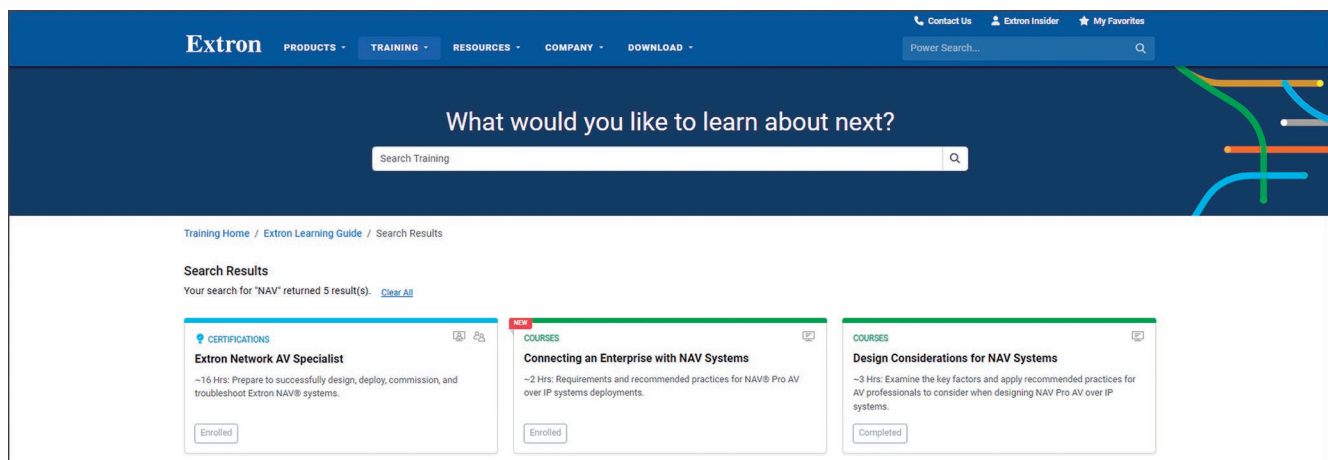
Contact Us Extron Insider My Favorites

Extron PRODUCTS TRAINING RESOURCES COMPANY DOWNLOAD

Power Search...

What would you like to learn about next?

Search Training

Training Home / Extron Learning Guide / Search Results

Search Results

Your search for "NAV" returned 5 result(s). Clear All

CERTIFICATIONS

Extron Network AV Specialist

~16 Hrs: Prepare to successfully design, deploy, commission, and troubleshoot Extron NAV® systems.

Enrolled

NEW

COURSES

Connecting an Enterprise with NAV Systems

~2 Hrs: Requirements and recommended practices for NAV® Pro AV over IP systems deployments.

Enrolled

COURSES

Design Considerations for NAV Systems

~3 Hrs: Examine the key factors and apply recommended practices for AV professionals to consider when designing NAV Pro AV over IP systems.

Completed